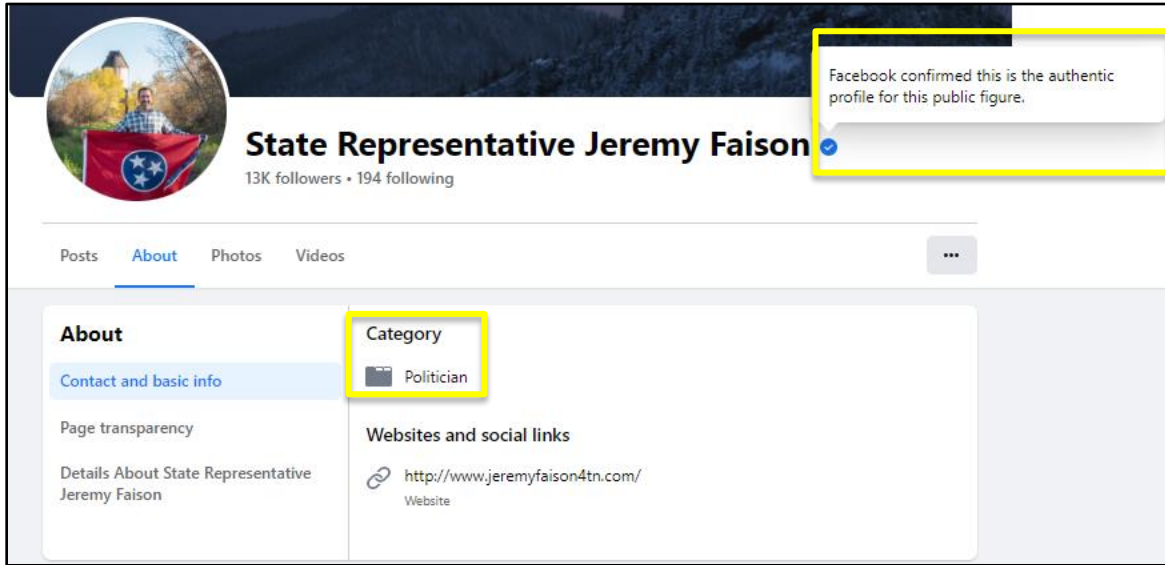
Facebook confirmed this is the authentic profile for this public figure.

State Representative Jeremy Faison

13K followers • 194 following

Posts About Photos Videos

...

About

Contact and basic info

Page transparency

Details About State Representative Jeremy Faison

Category

Politician

Websites and social links

http://www.jeremyfaison4tn.com/

Website